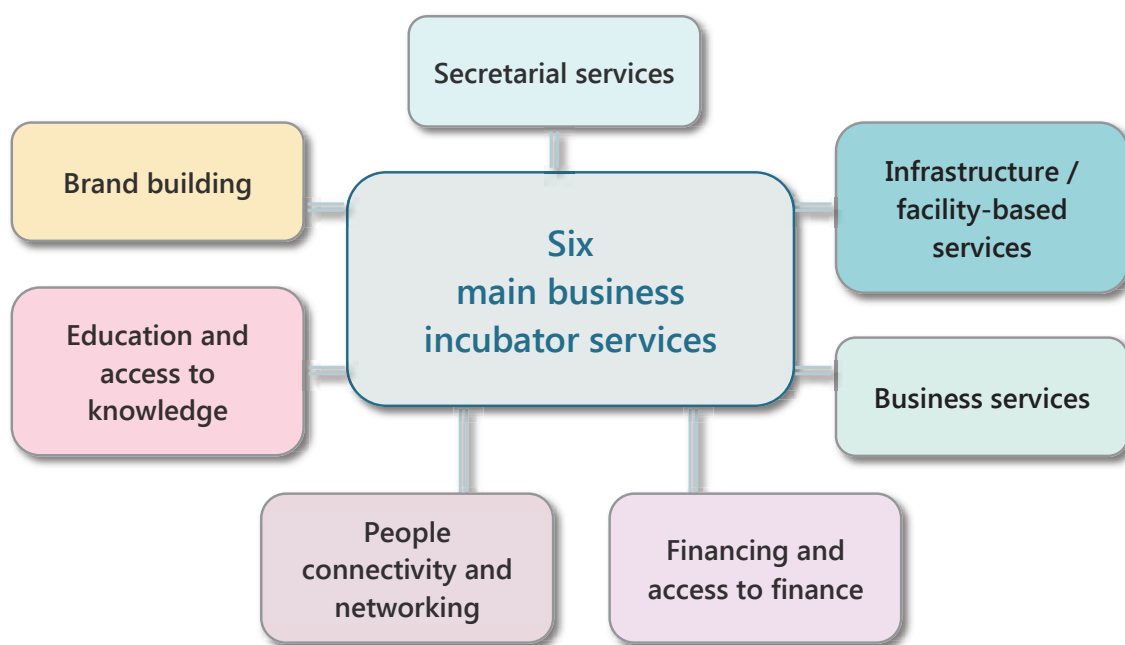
Secretarial services

Brand building

Six main business incubator services

Infrastructure / facility-based services

Education and access to knowledge

Business services

People connectivity and networking

Financing and access to finance